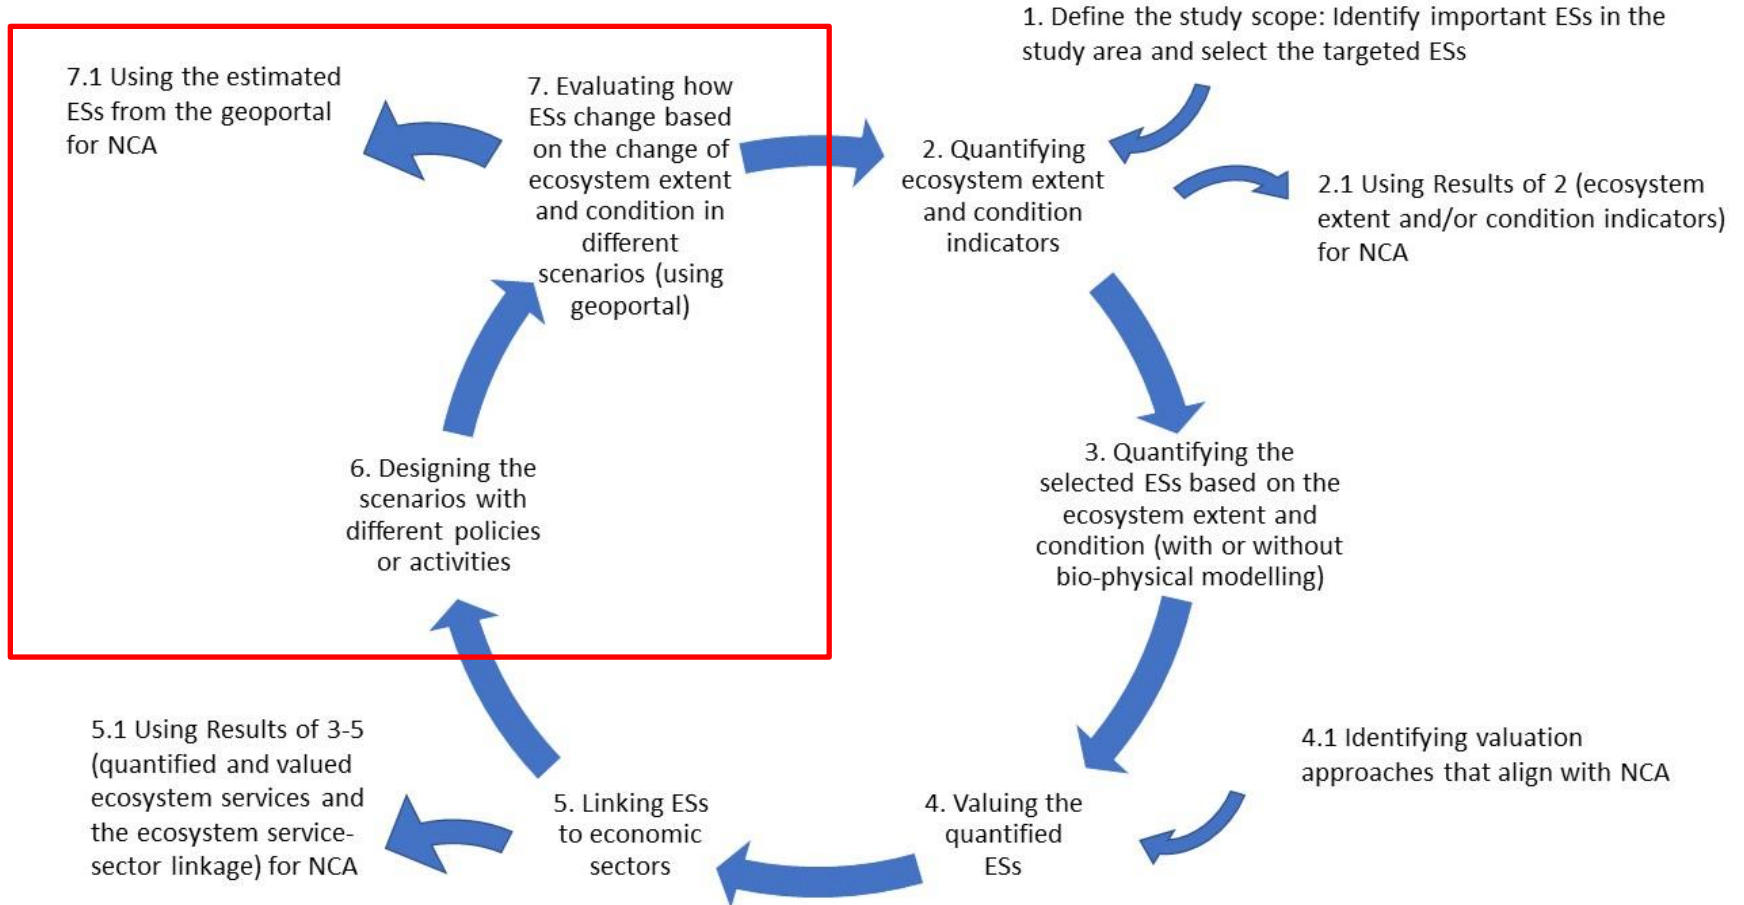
1. Define the study scope: Identify important ESs in the study area and select the targeted ESs

7.1 Using the estimated ESs from the geoportal for NCA

7. Evaluating how ESs change based on the change of ecosystem extent and condition in different scenarios (using geoportal)

2. Quantifying ecosystem extent and condition indicators

2.1 Using Results of 2 (ecosystem extent and/or condition indicators) for NCA

6. Designing the scenarios with different policies or activities

3. Quantifying the selected ESs based on the ecosystem extent and condition (with or without bio-physical modelling)

5.1 Using Results of 3-5 (quantified and valued ecosystem services and the ecosystem service-sector linkage) for NCA

4.1 Identifying valuation approaches that align with NCA

5. Linking ESs to economic sectors

4. Valuing the quantified ESs